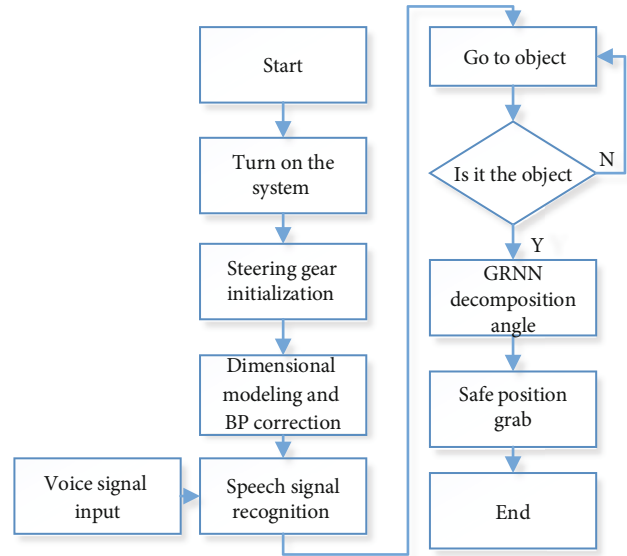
Start

Turn on the system

Steering gear initialization

Dimensional modeling and BP correction

Voice signal input

Speech signal recognition

Go to object

Is it the object

N

Y

GRNN decomposition angle

Safe position grab

End